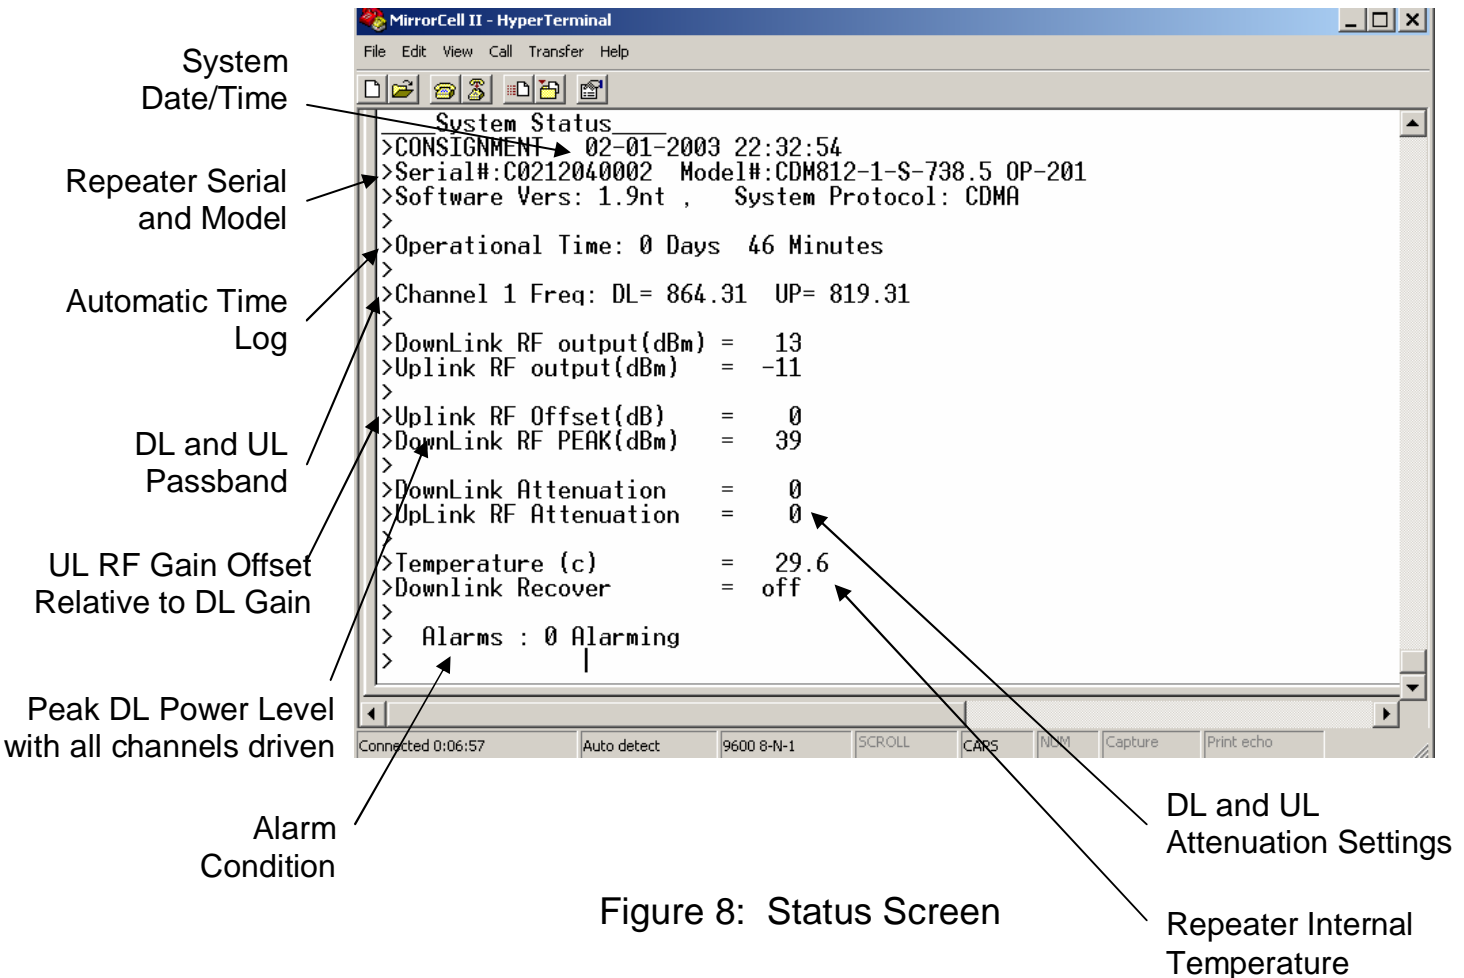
System Date/Time

Repeater Serial and Model

Automatic Time Log

DL and UL Passband

UL RF Gain Offset Relative to DL Gain

Peak DL Power Level with all channels driven

Alarm Condition

MirrorCell II - HyperTerminal

File Edit View Call Transfer Help

____System Status____
>CONSIGNMENT 02-01-2003 22:32:54
>Serial#:C0212040002 Model#:CDM812-1-S-738.5 OP-201
>Software Vers: 1.9nt , System Protocol: CDMA
>
>Operational Time: 0 Days 46 Minutes
>
>Channel 1 Freq: DL= 864.31 UP= 819.31
>
>DownLink RF output(dBm) = 13
>Uplink RF output(dBm) = -11
>
>Uplink RF Offset(dB) = 0
>DownLink RF PEAK(dBm) = 39
>
>DownLink Attenuation = 0
>UpLink RF Attenuation = 0
>
>Temperature (c) = 29.6
>Downlink Recover = off
>
> Alarms : 0 Alarming
>

Connected 0:06:57 | Auto detect | 9600 8-N-1 | SCROLL | CAPS | NUM | Capture | Print echo

DL and UL Attenuation Settings

Repeater Internal Temperature

Figure 8: Status Screen